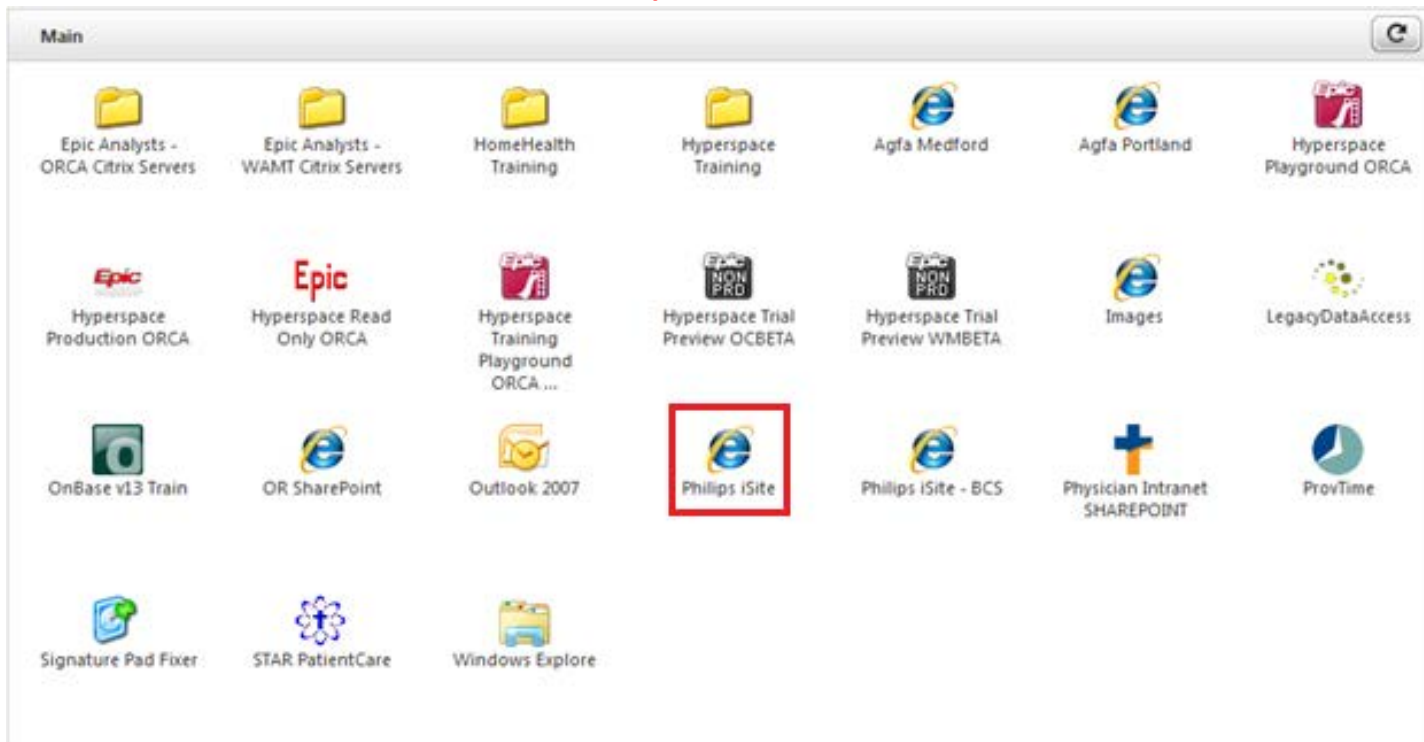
Main

Epic Analysts - ORCA Citrix Servers

Epic Analysts - WAMT Citrix Servers

HomeHealth Training

Hyperspace Training

Agfa Medford

Agfa Portland

Epic

Hyperspace Playground ORCA

Epic

Hyperspace Production ORCA

Epic

Hyperspace Read Only ORCA

Epic

Hyperspace Training Playground ORCA ...

Epic NON PRD

Hyperspace Trial Preview OCBETA

Epic NON PRD

Hyperspace Trial Preview WMBETA

Images

LegacyDataAccess

OnBase v13 Train

OR SharePoint

Outlook 2007

Philips iSite

Philips iSite - BCS

Physician Intranet SHAREPOINT

ProvTime

Signature Pad Fixer

STAR PatientCare

Windows Explore